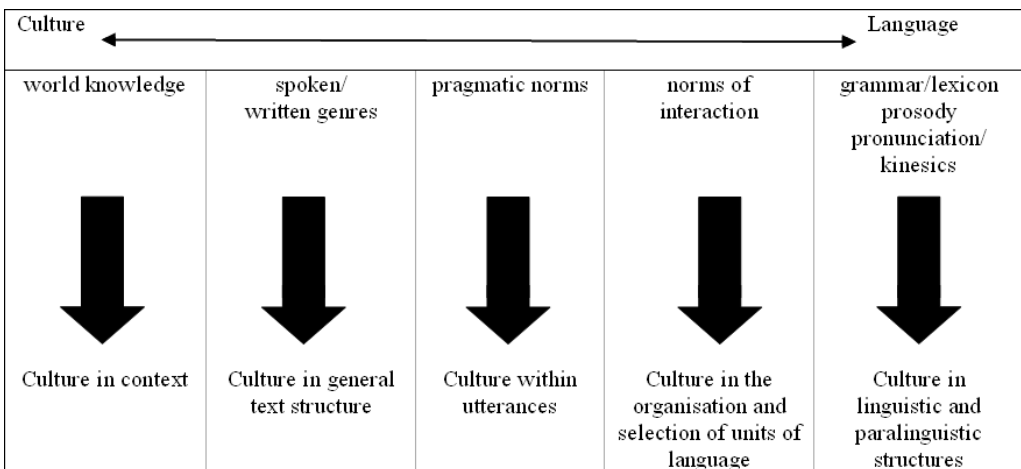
Culture Language

| world knowledge | spoken/ written genres | pragmatic norms | norms of interaction | grammar/lexicon prosody pronunciation/ kinesics |
|---|---|---|---|---|
| Culture in context | Culture in general text structure | Culture within utterances | Culture in the organisation and selection of units of language | Culture in linguistic and paralinguistic structures |